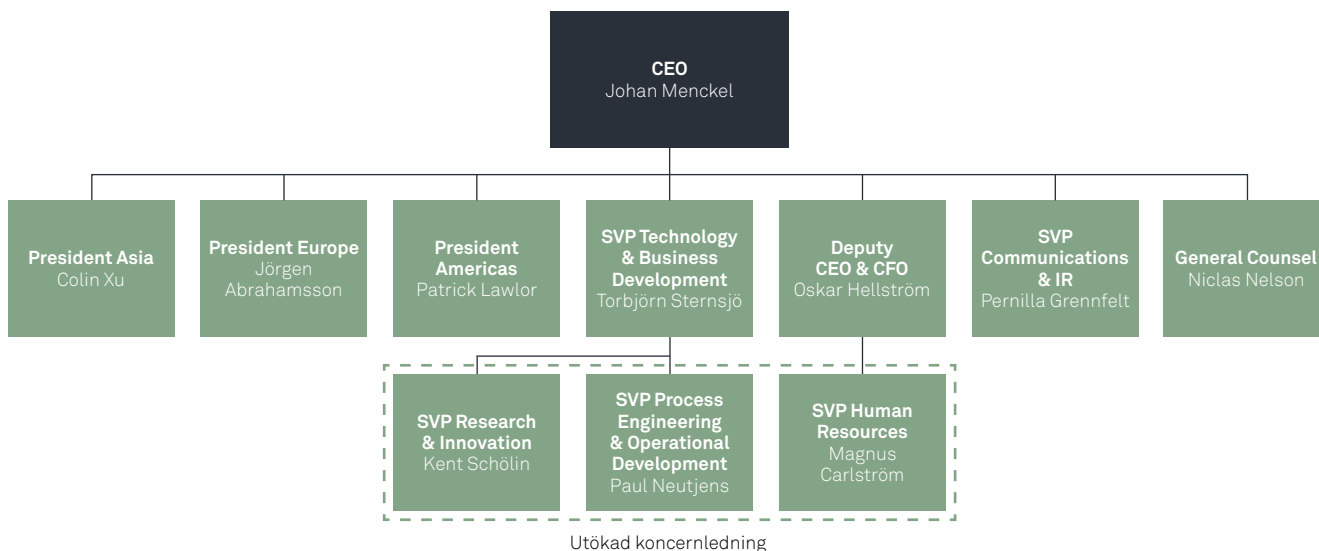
CEO
Johan Menckel

President Asia
Colin Xu

President Europe
Jörgen Abrahamsson

President Americas
Patrick Lawlor

SVP Technology & Business Development
Torbjörn Sternsjö

Deputy CEO & CFO
Oskar Hellström

SVP Communications & IR
Pernilla Grennfelt

General Counsel
Niclas Nelson

SVP Research & Innovation
Kent Schölin

SVP Process Engineering & Operational Development
Paul Neutjens

SVP Human Resources
Magnus Carlström

Utökad koncernledning